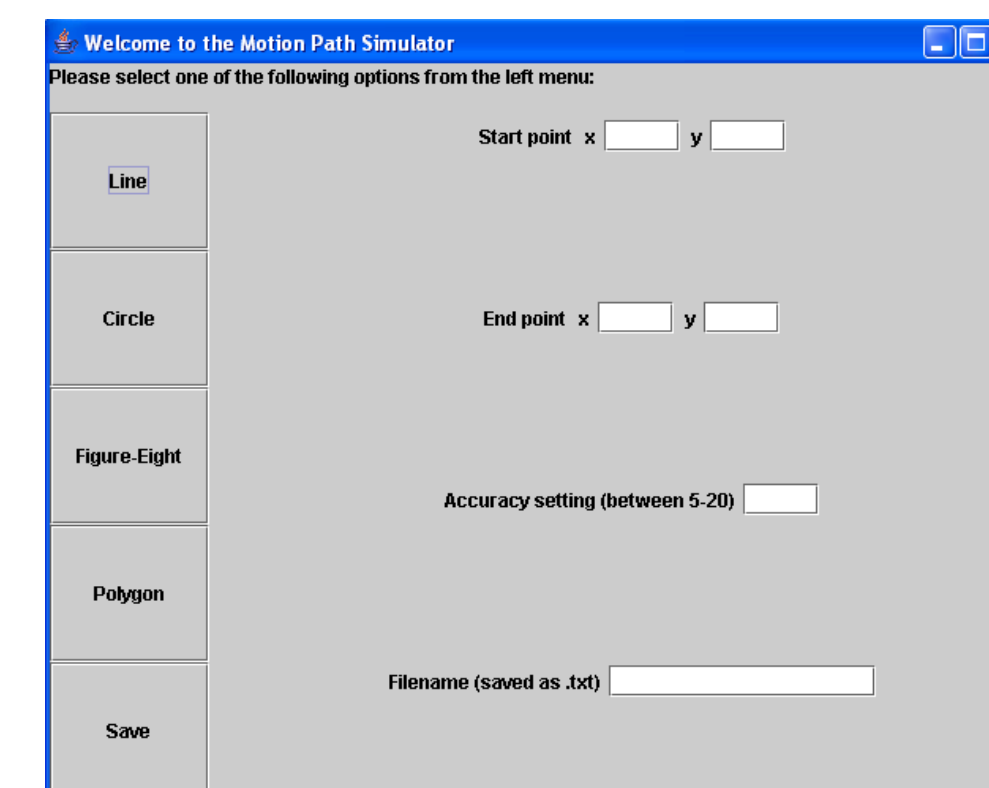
Welcome to the Motion Path Simulator

Please select one of the following options from the left menu:

Line

Circle

Figure-Eight

Polygon

Save

Start point x y

End point x y

Accuracy setting (between 5-20)

Filename (saved as .txt)